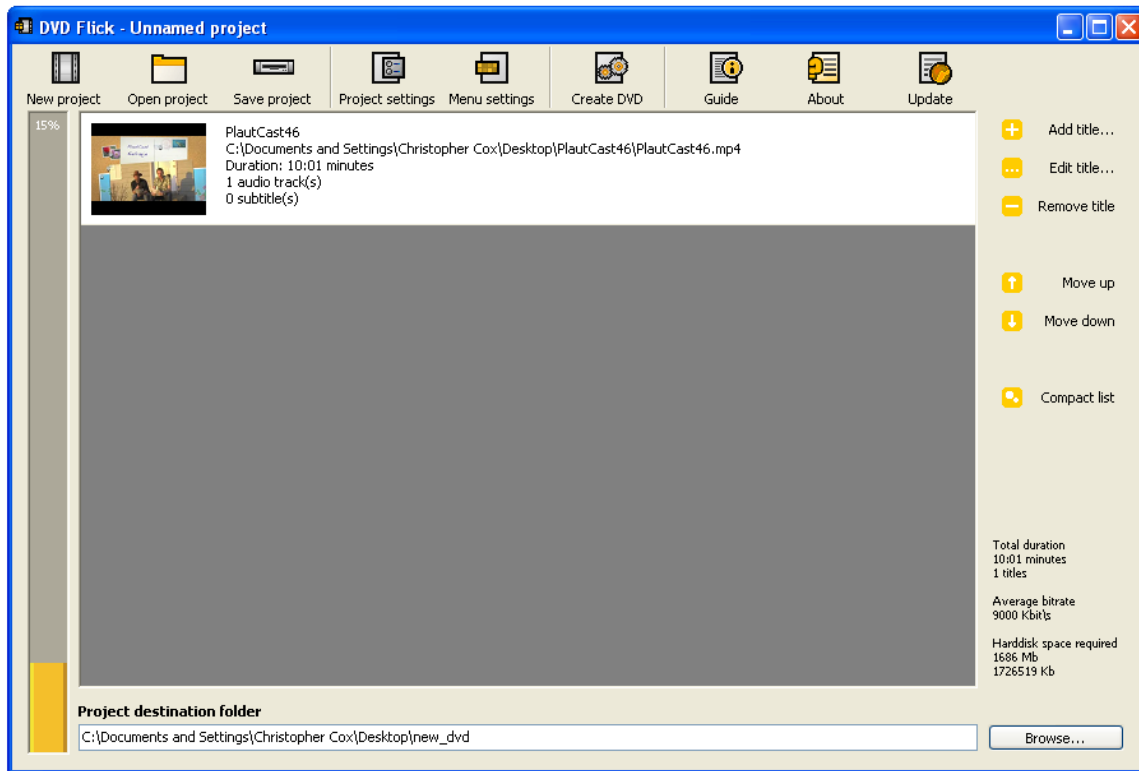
DVD Flick - Unnamed project

New project
Open project
Save project
Project settings
Menu settings
Create DVD
Guide
About
Update

15%

PlautCast46
C:\Documents and Settings\Christopher Cox\Desktop\PlautCast46\PlautCast46.mp4
Duration: 10:01 minutes
1 audio track(s)
0 subtitle(s)

Add title...
Edit title...
Remove title
Move up
Move down
Compact list

Total duration
10:01 minutes
1 titles

Average bitrate
9000 Kbit\s

Harddisk space required
1686 Mb
1726519 Kb

Project destination folder
C:\Documents and Settings\Christopher Cox\Desktop\new_dvd
Browse...